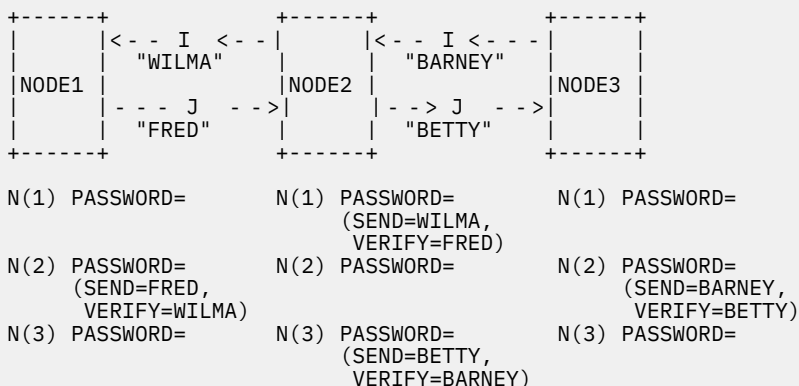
+------+ +------+ +------+
| |<- - I <- -| |<- - I <- - -| |
| | "WILMA" | | "BARNEY" | |
|NODE1 | |NODE2 | |NODE3 |
| |- - - J - ->| |- - > J - ->| |
| | "FRED" | | "BETTY" | |
+------+ +------+ +------+

N(1) PASSWORD= N(1) PASSWORD= (SEND=WILMA, VERIFY=FRED) N(1) PASSWORD=
N(2) PASSWORD= (SEND=FRED, VERIFY=WILMA) N(2) PASSWORD= N(2) PASSWORD= (SEND=BARNEY, VERIFY=BETTY)
N(3) PASSWORD= N(3) PASSWORD= (SEND=BETTY, VERIFY=BARNEY) N(3) PASSWORD=